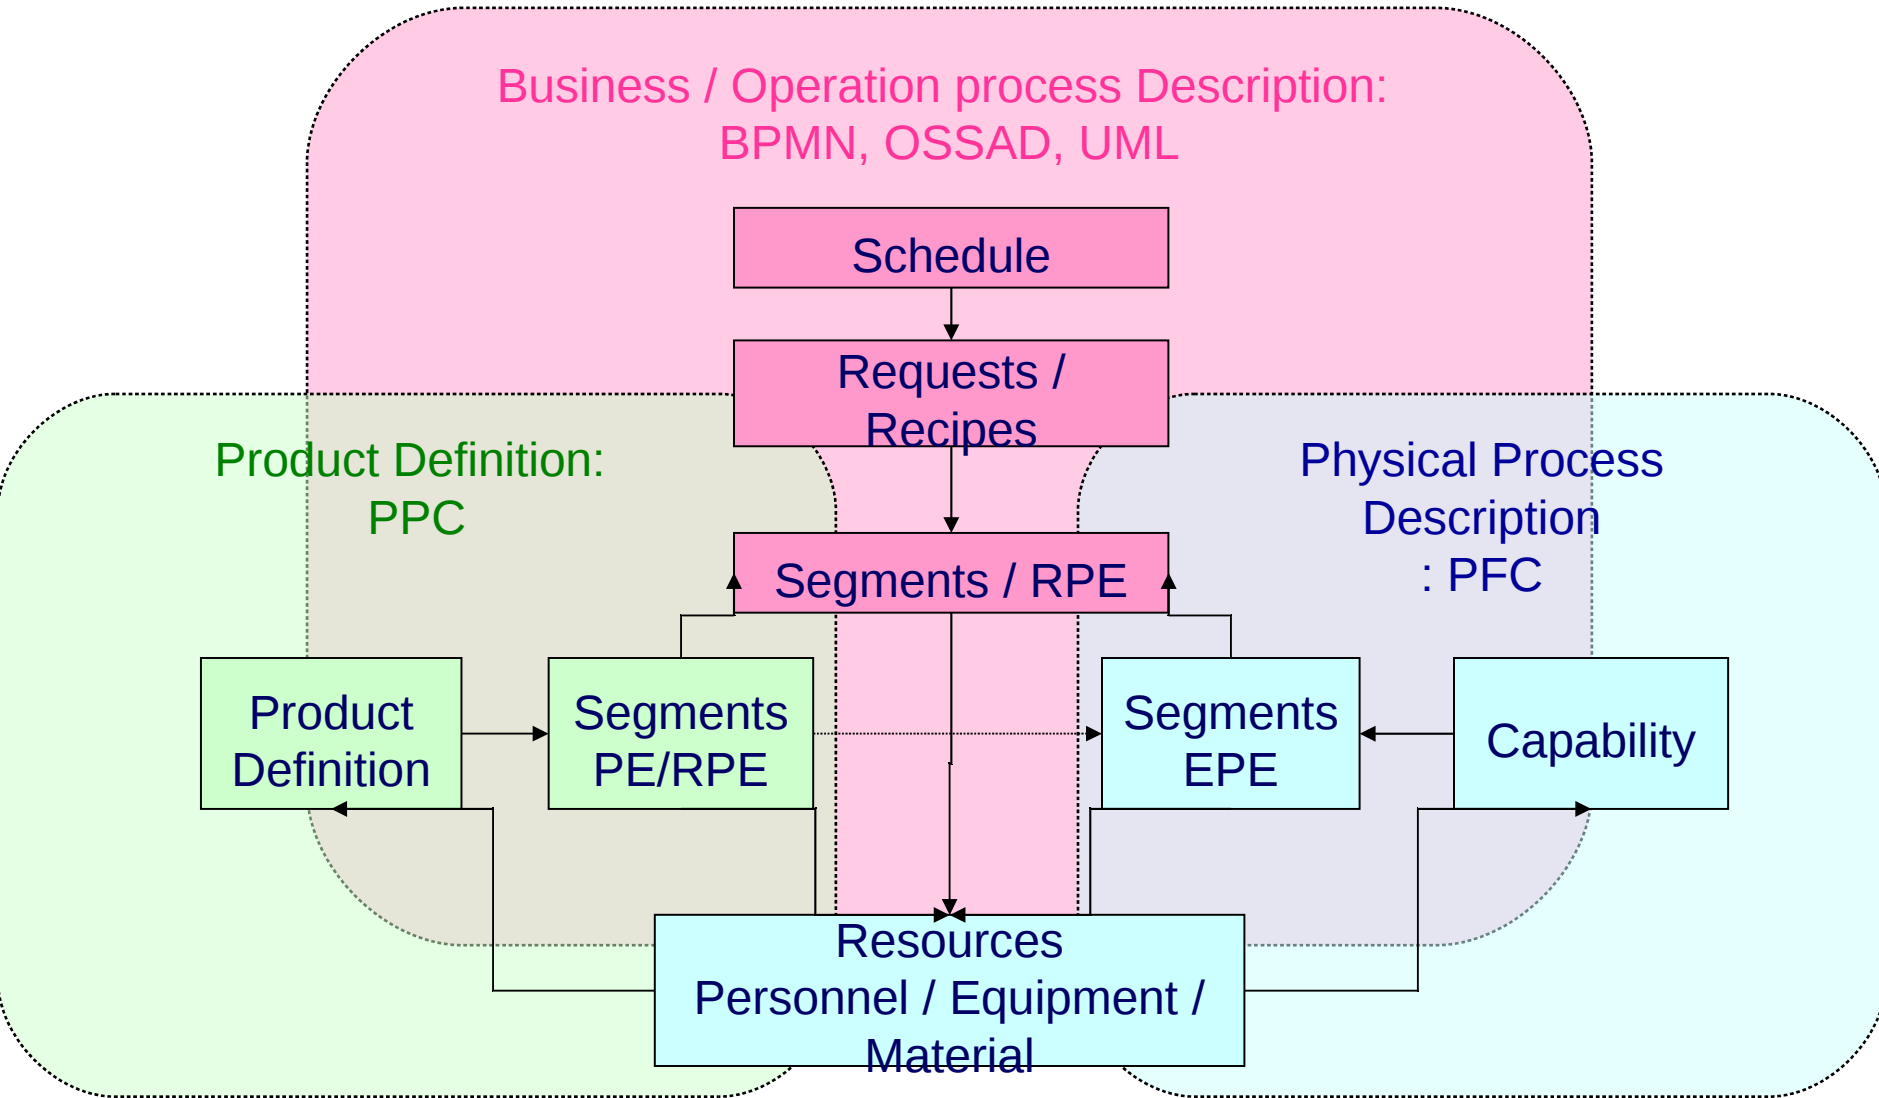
Business / Operation process Description:
BPMN, OSSAD, UML

Schedule

Requests / Recipes

Product Definition:
PPC

Physical Process Description
: PFC

Segments / RPE

Product Definition

Segments PE/RPE

Segments EPE

Capability

Resources
Personnel / Equipment / Material